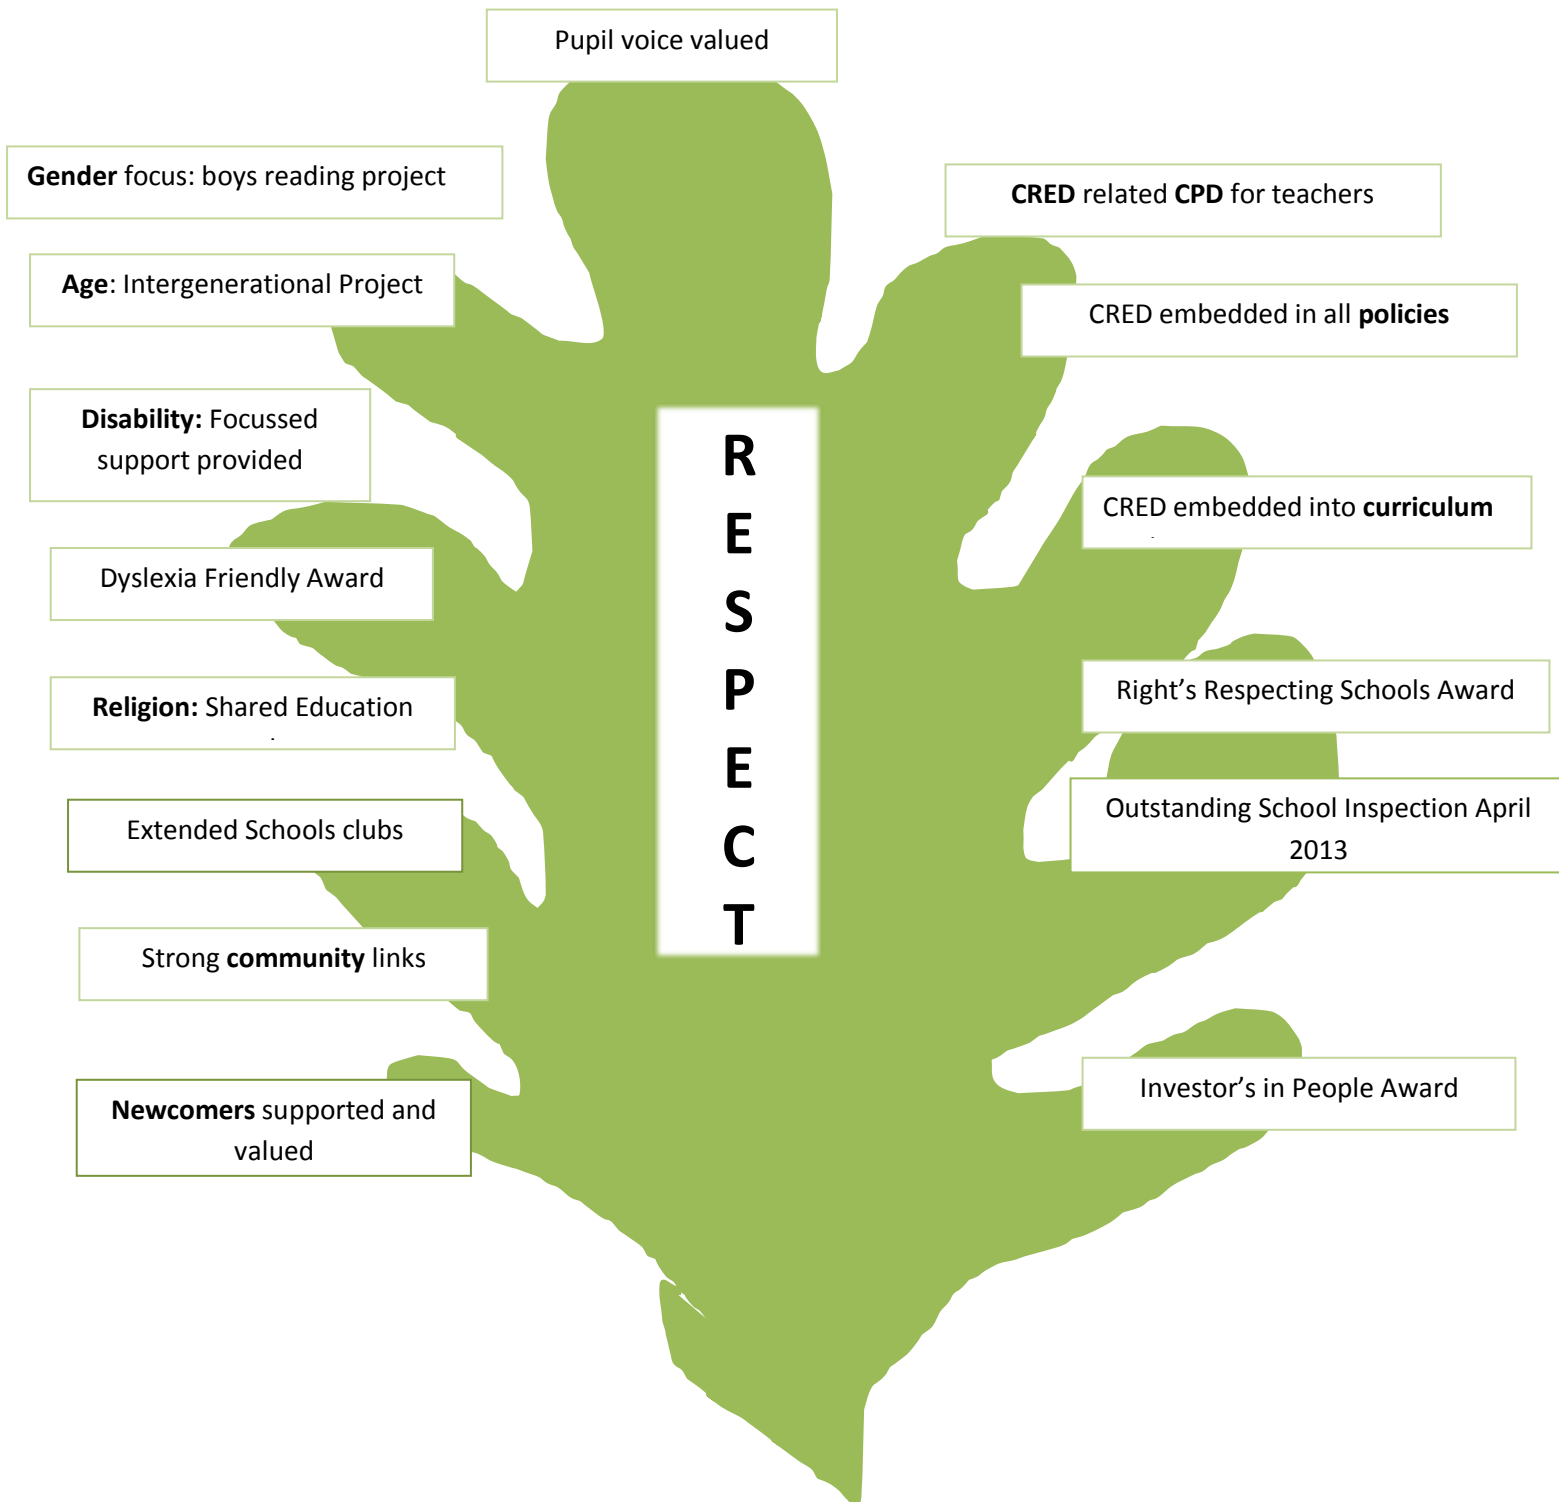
Pupil voice valued

Gender focus: boys reading project

CRED related CPD for teachers

Age: Intergenerational Project

CRED embedded in all policies

Disability: Focussed support provided

R
E
S
P
E
C
T

CRED embedded into curriculum

Dyslexia Friendly Award

Right's Respecting Schools Award

Religion: Shared Education

Outstanding School Inspection April 2013

Extended Schools clubs

Strong community links

Investor's in People Award

Newcomers supported and valued